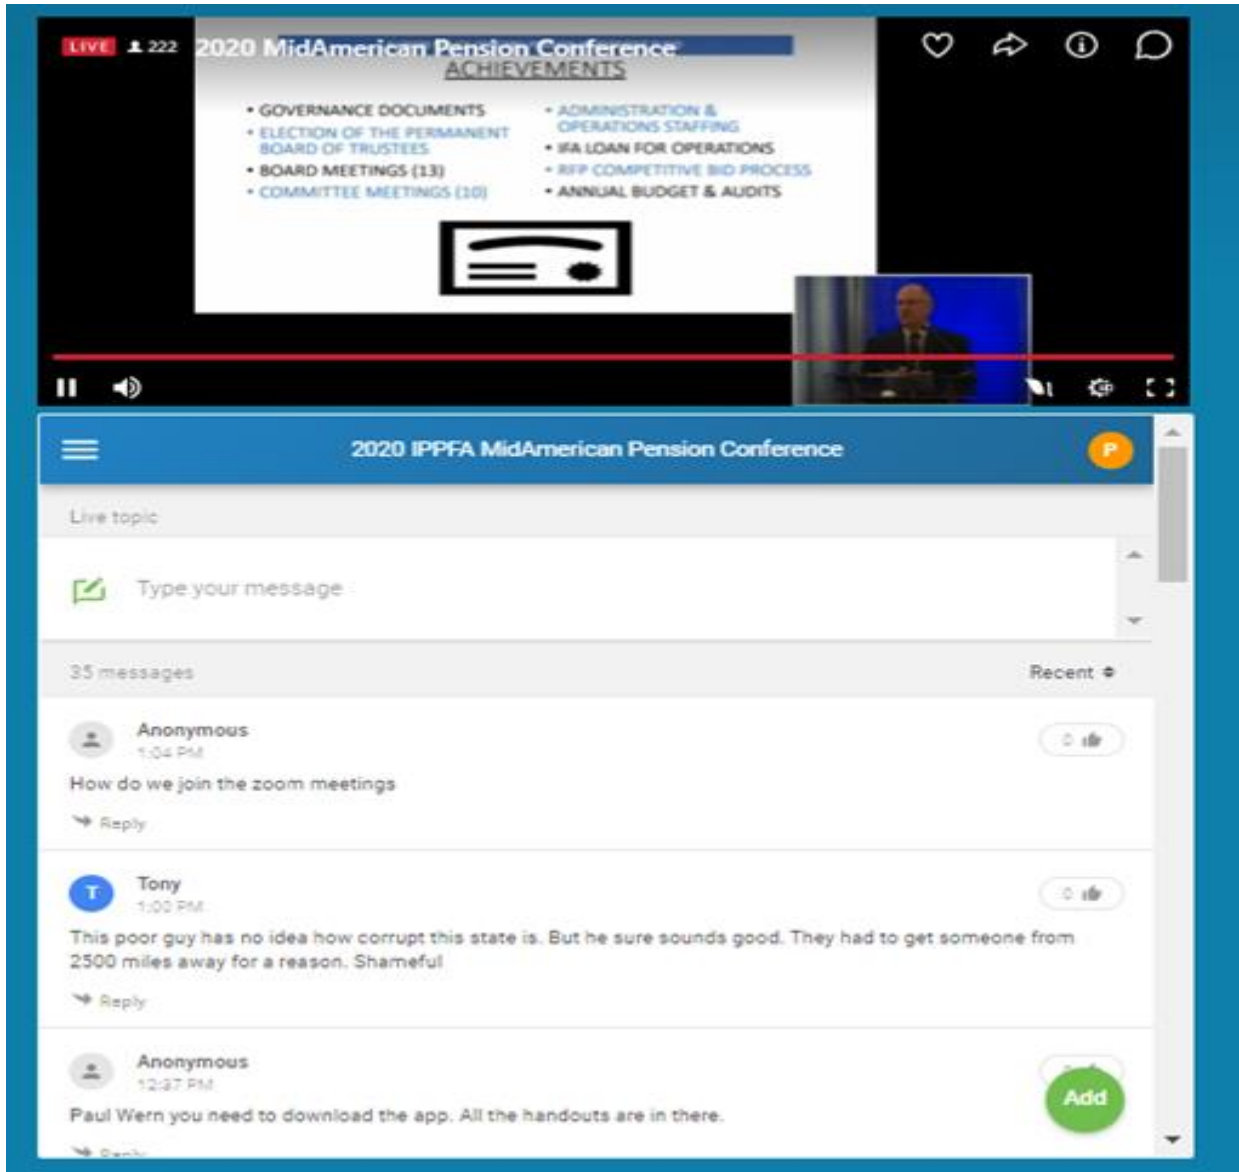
LIVE 222

2020 MidAmerican Pension Conference
ACHIEVEMENTS

• GOVERNANCE DOCUMENTS
• ELECTION OF THE PERMANENT BOARD OF TRUSTEES
• BOARD MEETINGS (13)
• COMMITTEE MEETINGS (10)

• ADMINISTRATION & OPERATIONS STAFFING
• IFA LOAN FOR OPERATIONS
• RFP COMPETITIVE BID PROCESS
• ANNUAL BUDGET & AUDITS

2020 IPPFA MidAmerican Pension Conference

P

Live topic

Type your message

35 messages

Recent

Anonymous
1:04 PM
How do we join the zoom meetings
Reply
0

T
Tony
1:00 PM
This poor guy has no idea how corrupt this state is. But he sure sounds good. They had to get someone from 2500 miles away for a reason. Shameful
Reply
0

Anonymous
12:37 PM
Paul Wern you need to download the app. All the handouts are in there.
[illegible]

Add